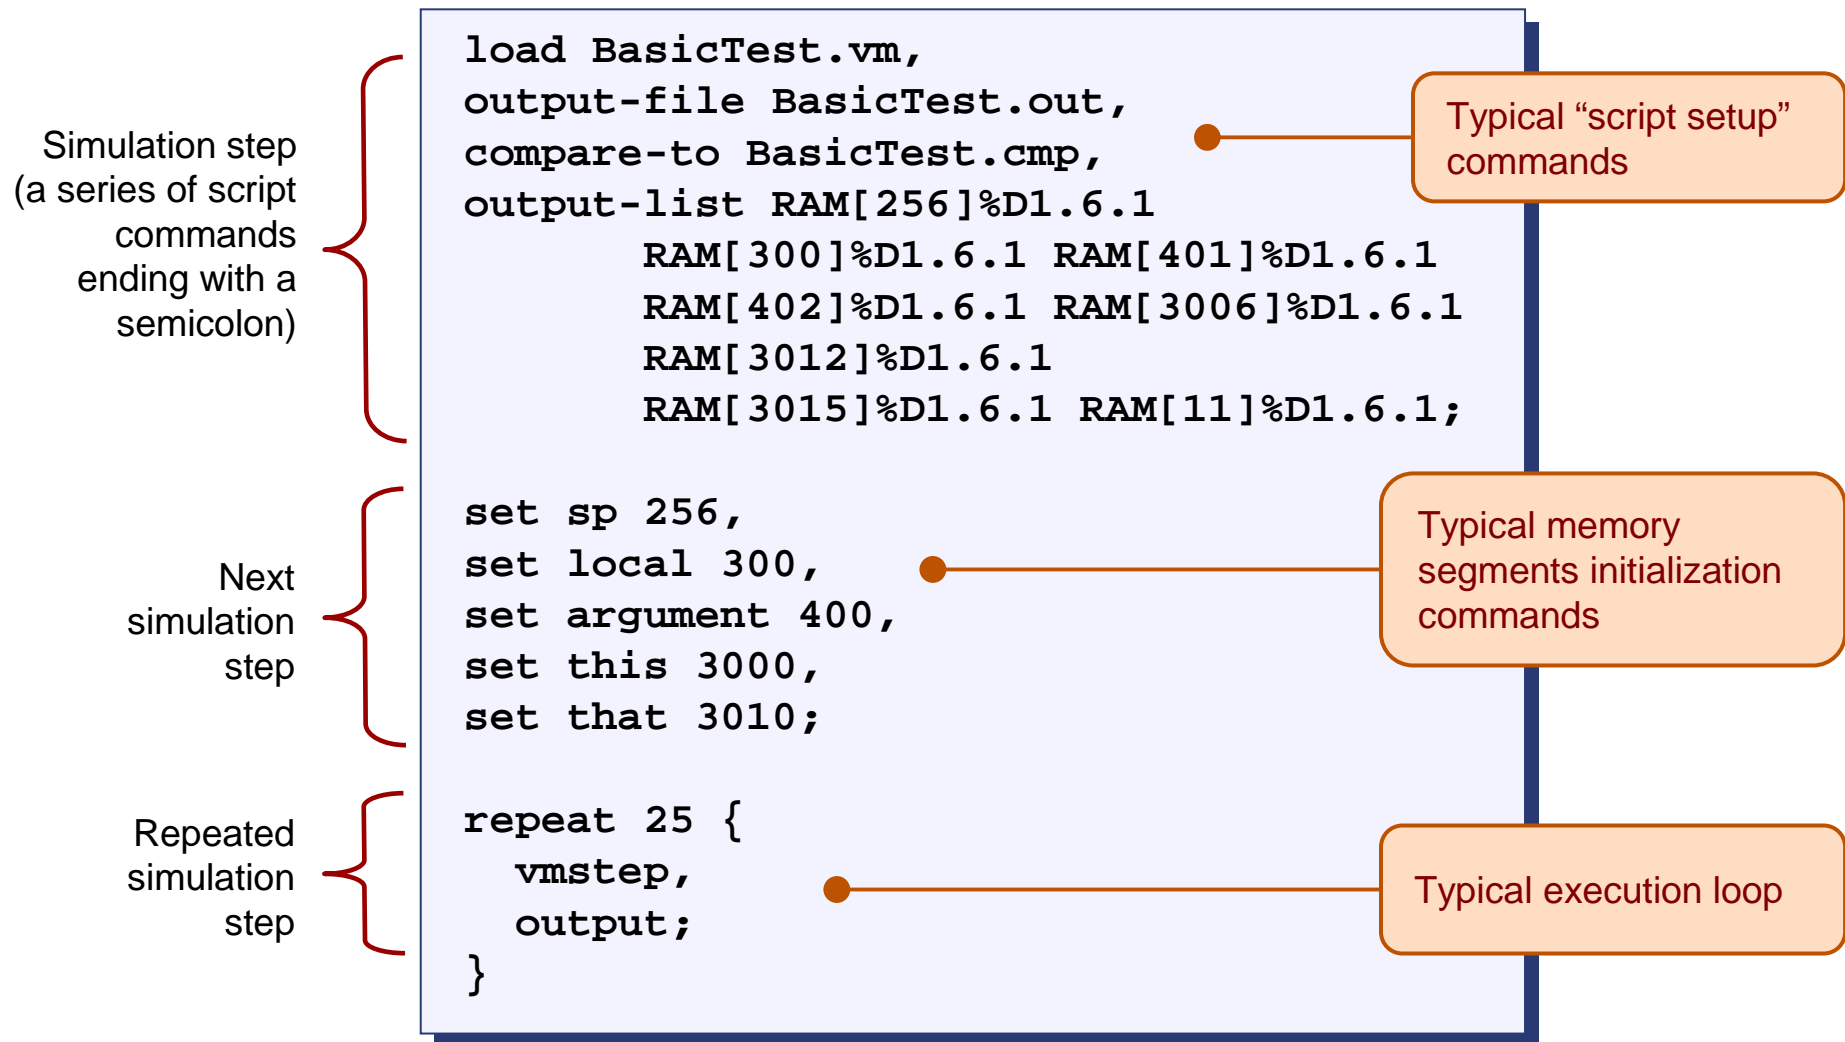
Simulation step (a series of script commands ending with a semicolon)

load BasicTest.vm,
output-file BasicTest.out,
compare-to BasicTest.cmp,
output-list RAM[256]%D1.6.1
RAM[300]%D1.6.1 RAM[401]%D1.6.1
RAM[402]%D1.6.1 RAM[3006]%D1.6.1
RAM[3012]%D1.6.1
RAM[3015]%D1.6.1 RAM[11]%D1.6.1;

Typical “script setup” commands

Next simulation step

set sp 256,
set local 300,
set argument 400,
set this 3000,
set that 3010;

Typical memory segments initialization commands

Repeated simulation step

repeat 25 {
vmstep,
output;
}

Typical execution loop